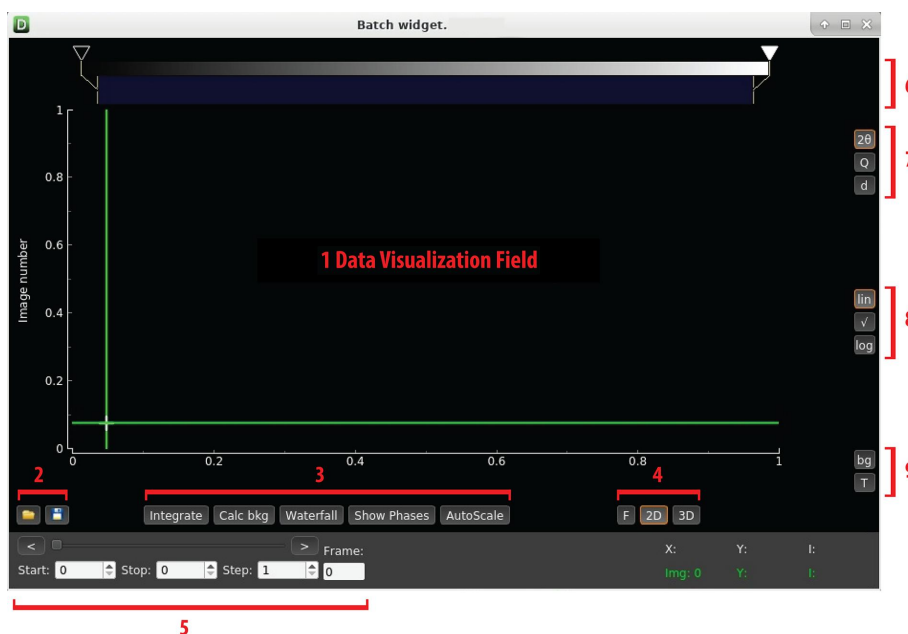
D Batch widget.

1 Data Visualization Field

Image number

1
0.8
0.6
0.4
0.2
0

0 0.2 0.4 0.6 0.8 1

6
7
8
9

2θ
Q
d

lin
√
log

bg
T

2 3 4

Integrate Calc bkg Waterfall Show Phases AutoScale

F 2D 3D

< >
Frame:
Start: 0 Stop: 0 Step: 1 0

X: Y: I:
Img: 0 Y: I:

5